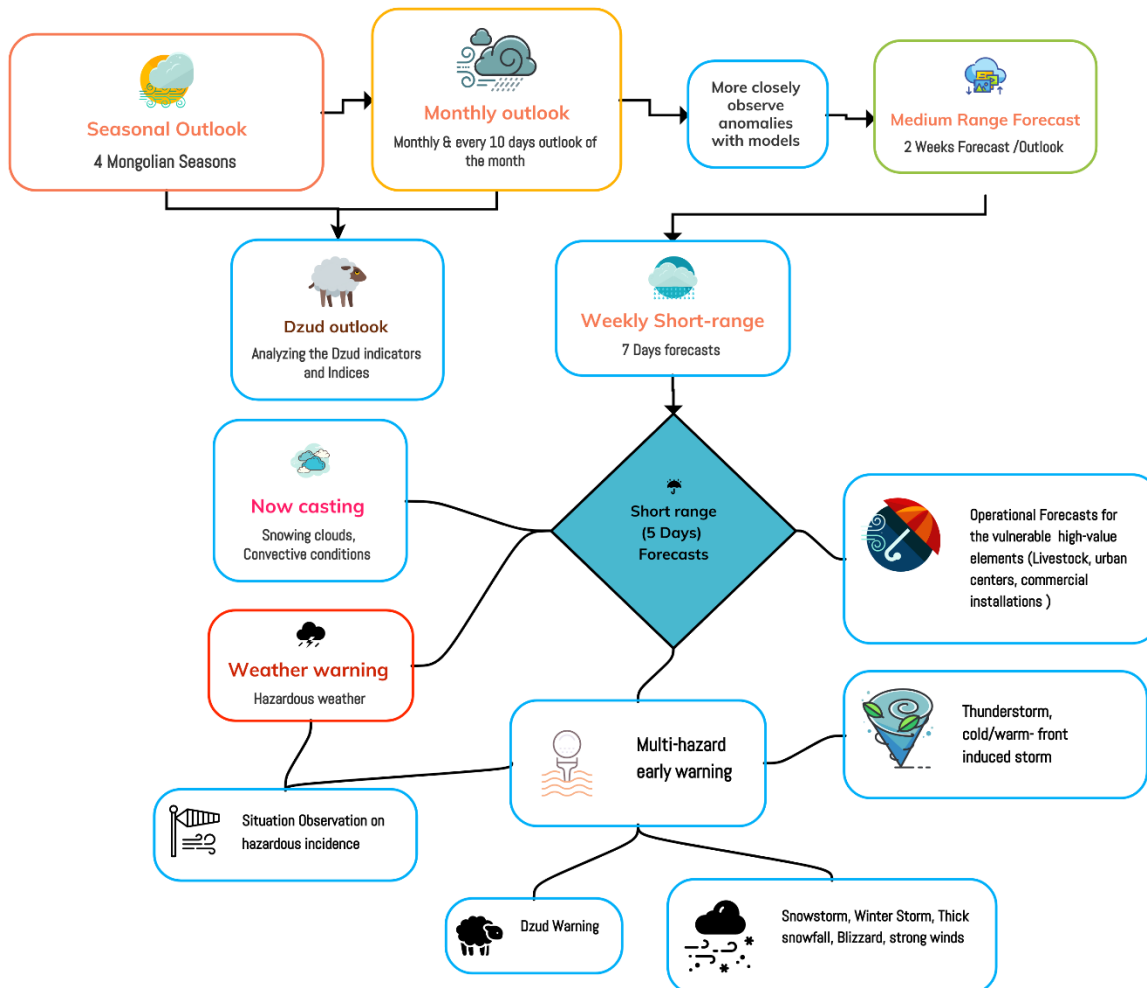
Seasonal Outlook
4 Mongolian Seasons

Monthly outlook
Monthly & every 10 days outlook of the month

More closely observe anomalies with models

Medium Range Forecast
2 Weeks Forecast /Outlook

Dzud outlook
Analyzing the Dzud indicators and Indices

Weekly Short-range
7 Days forecasts

Now casting
Snowing clouds, Convective conditions

Short range (5 Days) Forecasts

Operational Forecasts for the vulnerable high-value elements (Livestock, urban centers, commercial installations )

Weather warning
Hazardous weather

Multi-hazard early warning

Thunderstorm, cold/warm- front induced storm

Situation Observation on hazardous incidence

Dzud Warning

Snowstorm, Winter Storm, Thick snowfall, Blizzard, strong winds